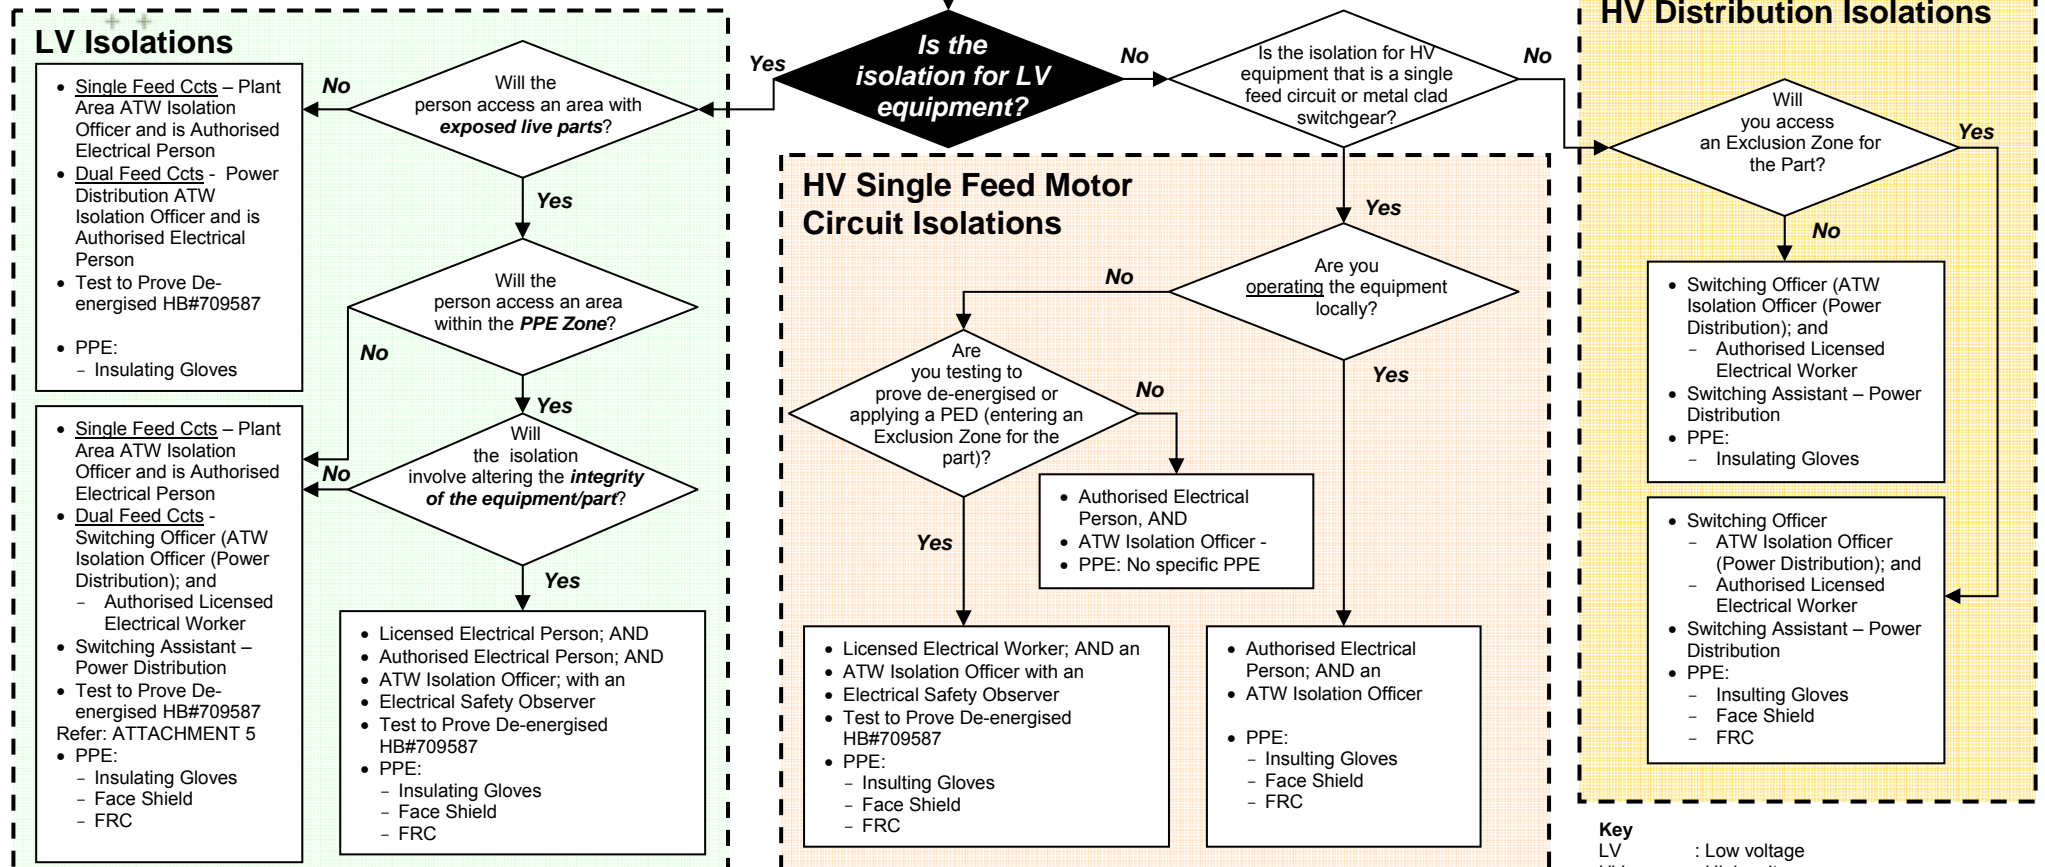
LV Isolations

Is the isolation for LV equipment?

Yes

No

HV Distribution Isolations

- Single Feed Ccts – Plant Area ATW Isolation Officer and is Authorised Electrical Person
- Dual Feed Ccts - Power Distribution ATW Isolation Officer and is Authorised Electrical Person
- Test to Prove De-energised HB#709587
- PPE:
  - Insulating Gloves

No

Will the person access an area with *exposed live parts*?

Yes

Will the person access an area within the *PPE Zone*?

No

Yes

Will the isolation involve altering the *integrity of the equipment/part*?

No

Yes

- Single Feed Ccts – Plant Area ATW Isolation Officer and is Authorised Electrical Person
- Dual Feed Ccts - Switching Officer (ATW Isolation Officer (Power Distribution); and
  - Authorised Licensed Electrical Worker
- Switching Assistant – Power Distribution
- Test to Prove De-energised HB#709587

Refer: ATTACHMENT 5
- PPE:
  - Insulating Gloves
  - Face Shield
  - FRC

- Licensed Electrical Person; AND
- Authorised Electrical Person; AND
- ATW Isolation Officer; with an
- Electrical Safety Observer
- Test to Prove De-energised HB#709587
- PPE:
  - Insulating Gloves
  - Face Shield
  - FRC

Is the isolation for HV equipment that is a single feed circuit or metal clad switchgear?

No

HV Single Feed Motor Circuit Isolations

Yes

No

Are you operating the equipment locally?

Are you testing to prove de-energised or applying a PED (entering an Exclusion Zone for the part)?

No

Yes

Yes

- Authorised Electrical Person, AND
- ATW Isolation Officer -
- PPE: No specific PPE

- Licensed Electrical Worker; AND an
- ATW Isolation Officer with an
- Electrical Safety Observer
- Test to Prove De-energised HB#709587
- PPE:
  - Insulting Gloves
  - Face Shield
  - FRC

- Authorised Electrical Person; AND an
- ATW Isolation Officer
- PPE:
  - Insulating Gloves
  - Face Shield
  - FRC

Will you access an Exclusion Zone for the Part?

Yes

No

- Switching Officer (ATW Isolation Officer (Power Distribution); and
  - Authorised Licensed Electrical Worker
- Switching Assistant – Power Distribution
- PPE:
  - Insulating Gloves

- Switching Officer
  - ATW Isolation Officer (Power Distribution); and
  - Authorised Licensed Electrical Worker
- Switching Assistant – Power Distribution
- PPE:
  - Insulting Gloves
  - Face Shield
  - FRC

Key
LV : Low voltage
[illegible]